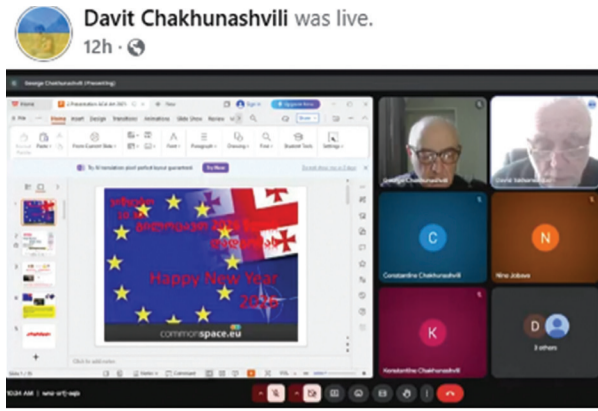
Davit Chakhunashvili was live.
12h ·

George Chakhunashvili (Presenting)

Home
Insert
Design
Transitions
Animations
Slide Show
Review
View
Font
Paragraph
Drawing
Find
Settings
Share
Try AI translation
Try Now

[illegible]
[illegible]
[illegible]
Happy New Year
2026
commonspace.eu

Click to add notes

George Chakhunashvili
Davit Sakhanishvili
C
Constantine Chakhunashvili
N
Nino Jobava
K
Konstantine Chakhunashvili
D
3 others

10:24 AM | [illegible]